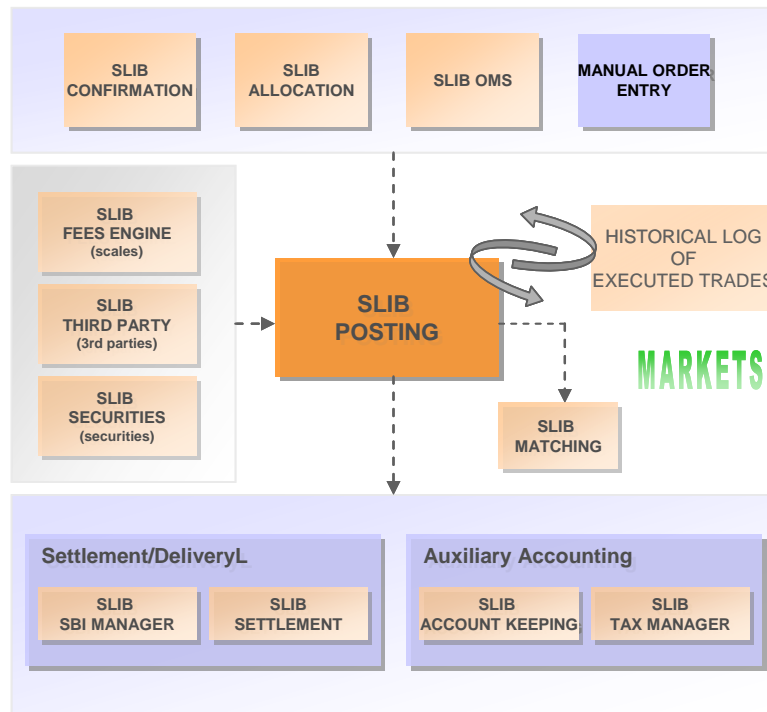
SLIB CONFIRMATION

SLIB ALLOCATION

SLIB OMS

MANUAL ORDER ENTRY

SLIB FEES ENGINE (scales)

SLIB THIRD PARTY (3rd parties)

SLIB SECURITIES (securities)

SLIB POSTING

HISTORICAL LOG OF EXECUTED TRADES

MARKETS

SLIB MATCHING

Settlement/DeliveryL

SLIB SBI MANAGER

SLIB SETTLEMENT

Auxiliary Accounting

SLIB ACCOUNT KEEPING

SLIB TAX MANAGER